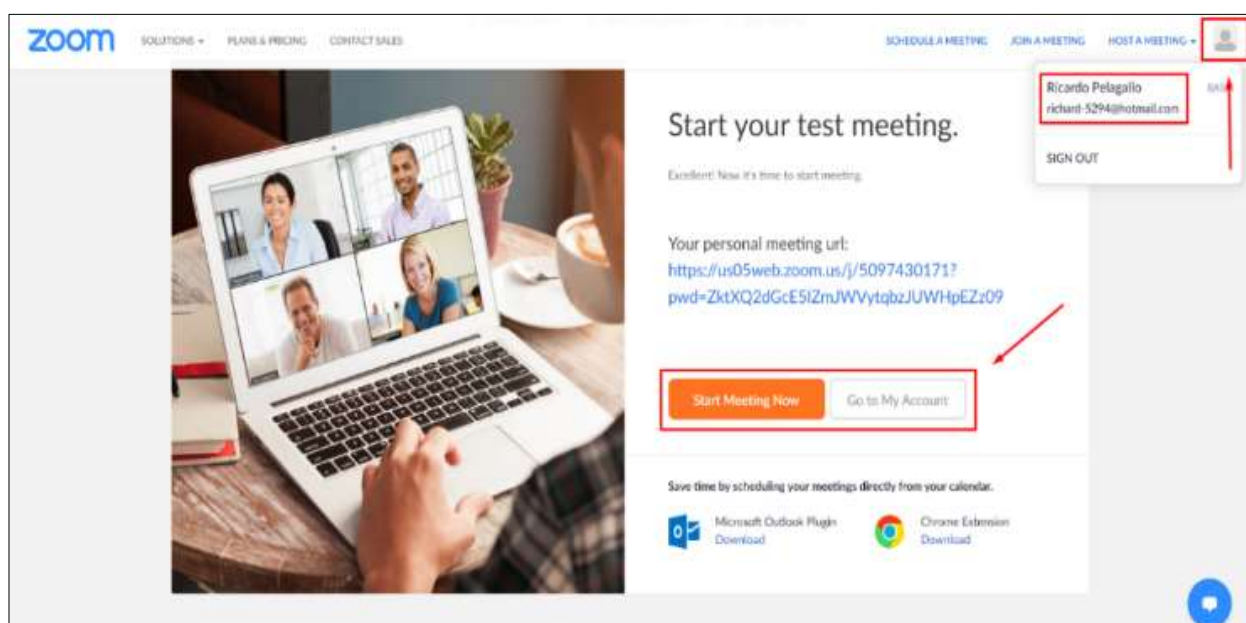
zoom SOLUTIONS ▾ PLANS & PRICING CONTACT SALES

SCHEDULE A MEETING JOIN A MEETING HOST A MEETING ▾

Ricardo Pelagallo
richard-5294@hotmail.com

SIGN OUT

Start your test meeting.

Excellent! Now it's time to start meeting.

Your personal meeting url:
https://us05web.zoom.us/j/5097430171?pwd=ZktXQ2dGcE5lZmJWVytqbzJUWHpEZz09

Start Meeting Now

Go to My Account

Save time by scheduling your meetings directly from your calendar.

Microsoft Outlook Plugin
Download

Chrome Extension
Download